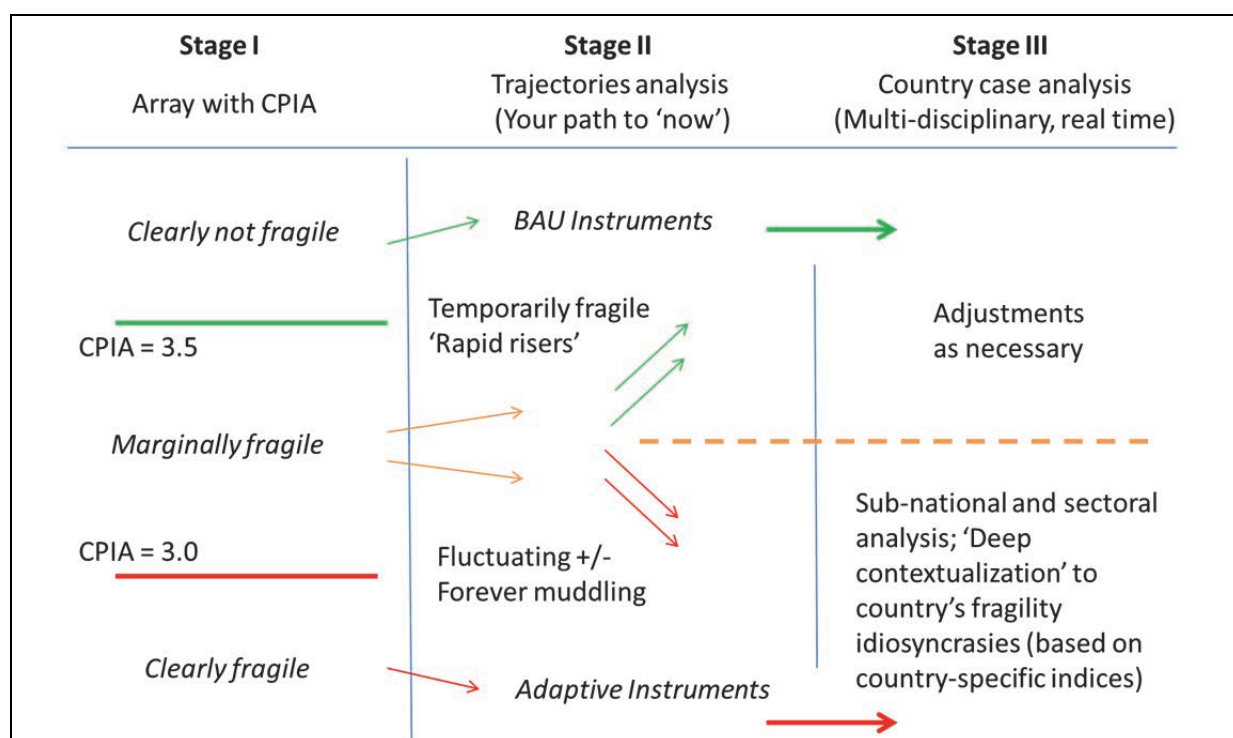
Stage I
Array with CPIA

Stage II
Trajectories analysis
(Your path to 'now')

Stage III
Country case analysis
(Multi-disciplinary, real time)

Clearly not fragile

BAU Instruments

CPIA = 3.5

Temporarily fragile
'Rapid risers'

Adjustments as necessary

Marginally fragile

CPIA = 3.0

Fluctuating +/-
Forever muddling

Sub-national and sectoral analysis; 'Deep contextualization' to country's fragility idiosyncrasies (based on country-specific indices)

Clearly fragile

Adaptive Instruments